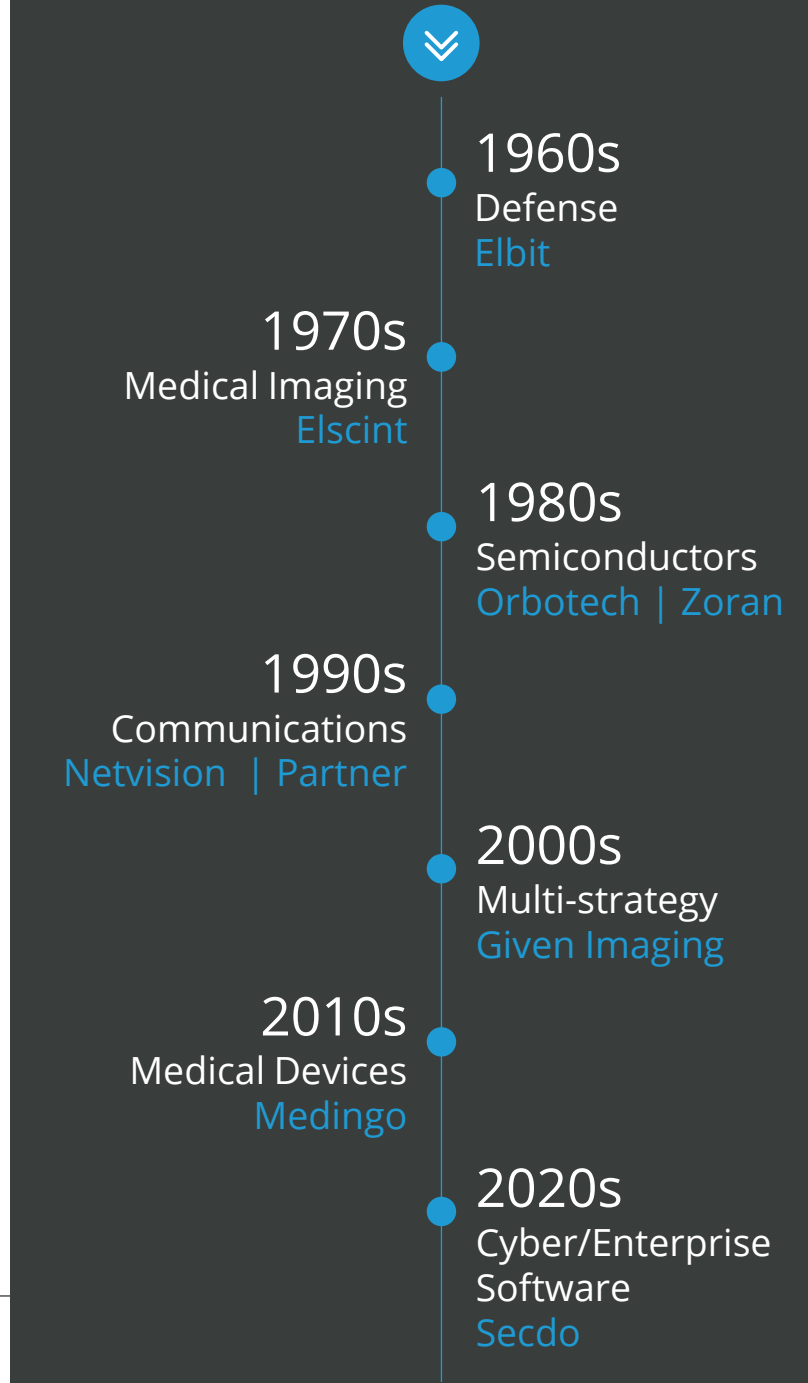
1960s
Defense
Elbit

1970s
Medical Imaging
Elscint

1980s
Semiconductors
Orbotech | Zoran

1990s
Communications
Netvision | Partner

2000s
Multi-strategy
Given Imaging

2010s
Medical Devices
Medingo

2020s
Cyber/Enterprise Software
Secdo